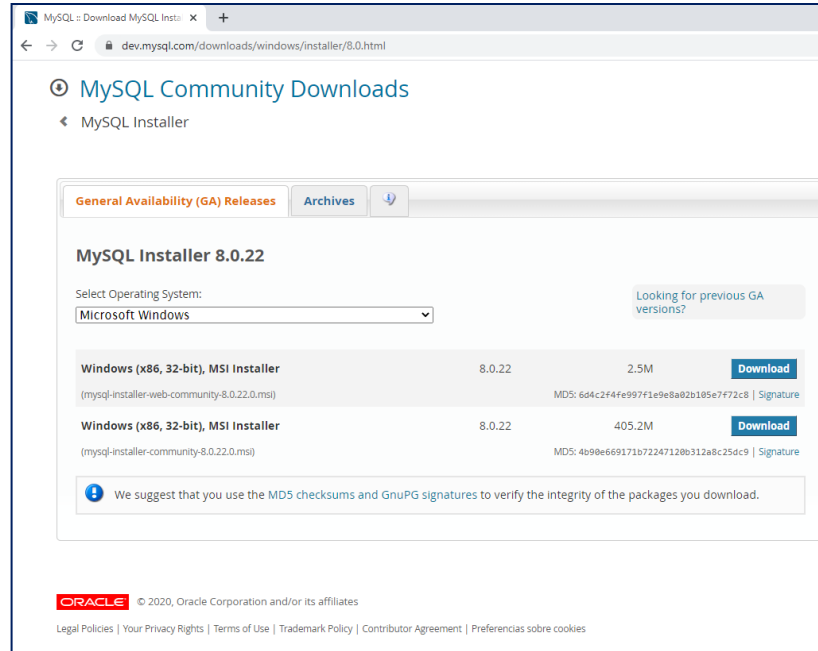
MySQL :: Download MySQL Insta ×

dev.mysql.com/downloads/windows/installer/8.0.html

MySQL Community Downloads

MySQL Installer

General Availability (GA) Releases | Archives

MySQL Installer 8.0.22

Select Operating System:

Microsoft Windows

Looking for previous GA versions?

| | | | |
|---|---|---|---|
| Windows (x86, 32-bit), MSI Installer | 8.0.22 | 2.5M | Download |
| (mysql-installer-web-community-8.0.22.0.msi) | | MD5: 6d4c2f4fe997f1e9e8a02b105e7f72c8 \| Signature | |
| Windows (x86, 32-bit), MSI Installer | 8.0.22 | 405.2M | Download |
| (mysql-installer-community-8.0.22.0.msi) | | MD5: 4b90e669171b72247120b312a8c25dc9 \| Signature | |

We suggest that you use the MD5 checksums and GnuPG signatures to verify the integrity of the packages you download.

ORACLE © 2020, Oracle Corporation and/or its affiliates

Legal Policies | Your Privacy Rights | Terms of Use | Trademark Policy | Contributor Agreement | Preferencias sobre cookies